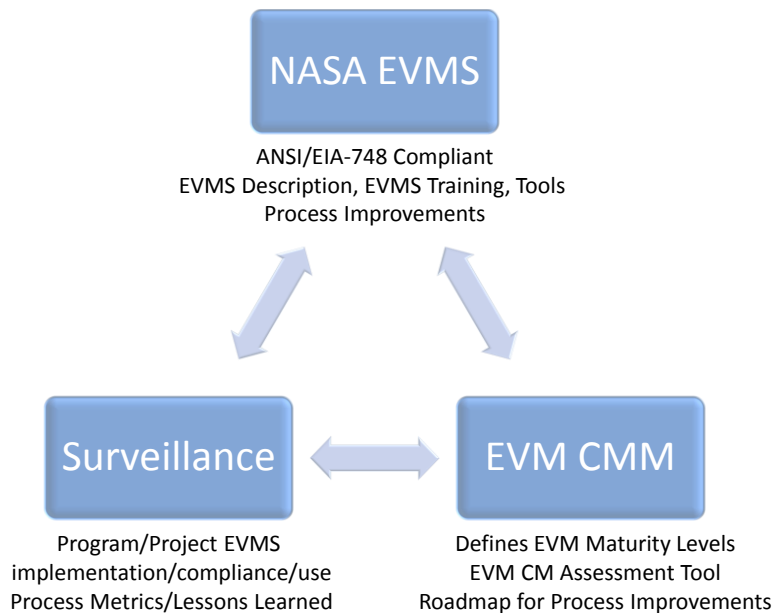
NASA EVMS

ANSI/EIA-748 Compliant
EVMS Description, EVMS Training, Tools
Process Improvements

Surveillance

Program/Project EVMS
implementation/compliance/use
Process Metrics/Lessons Learned

EVM CMM

Defines EVM Maturity Levels
EVM CM Assessment Tool
Roadmap for Process Improvements